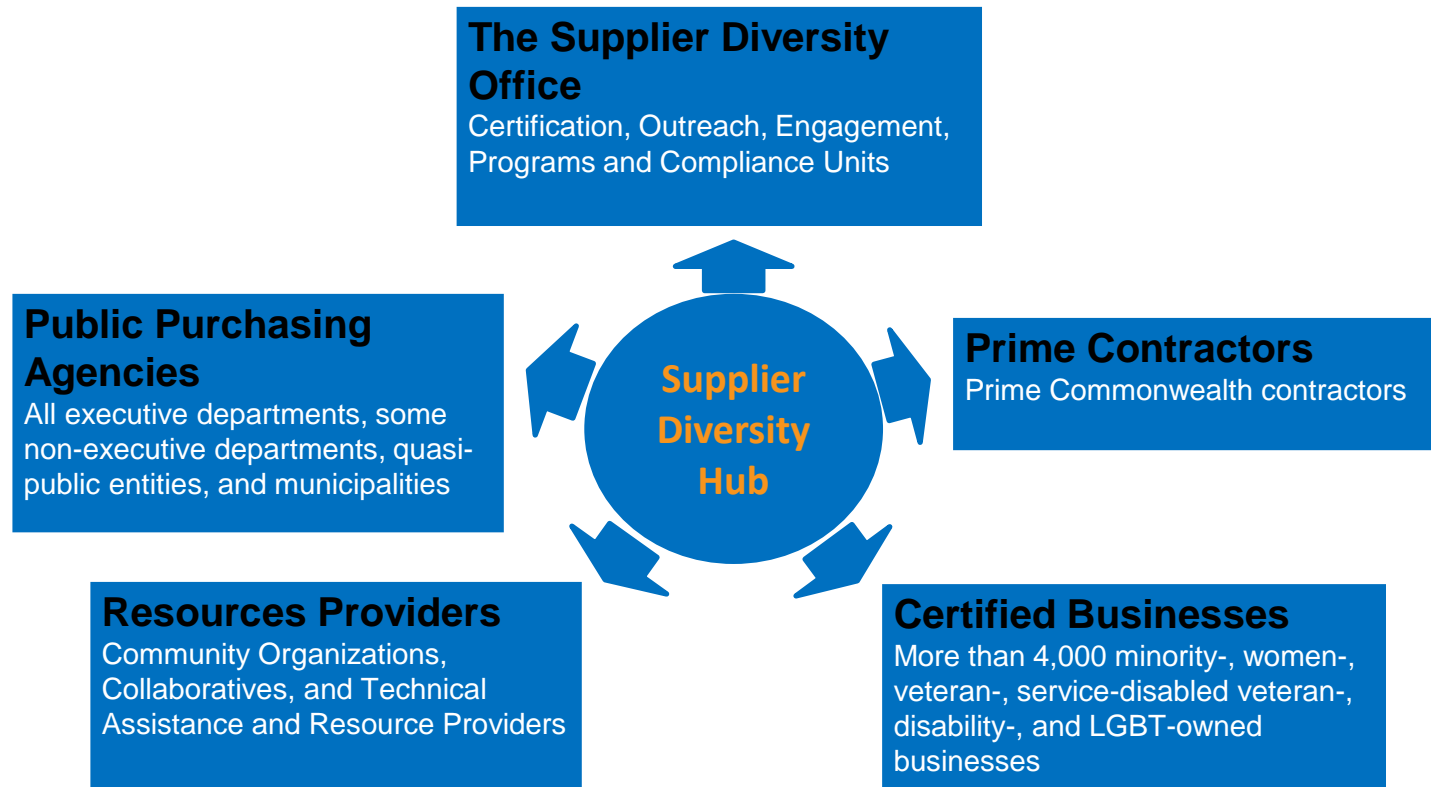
The Supplier Diversity Office
Certification, Outreach, Engagement, Programs and Compliance Units

Public Purchasing Agencies
All executive departments, some non-executive departments, quasi-public entities, and municipalities

Supplier Diversity Hub

Prime Contractors
Prime Commonwealth contractors

Resources Providers
Community Organizations, Collaboratives, and Technical Assistance and Resource Providers

Certified Businesses
More than 4,000 minority-, women-, veteran-, service-disabled veteran-, disability-, and LGBT-owned businesses